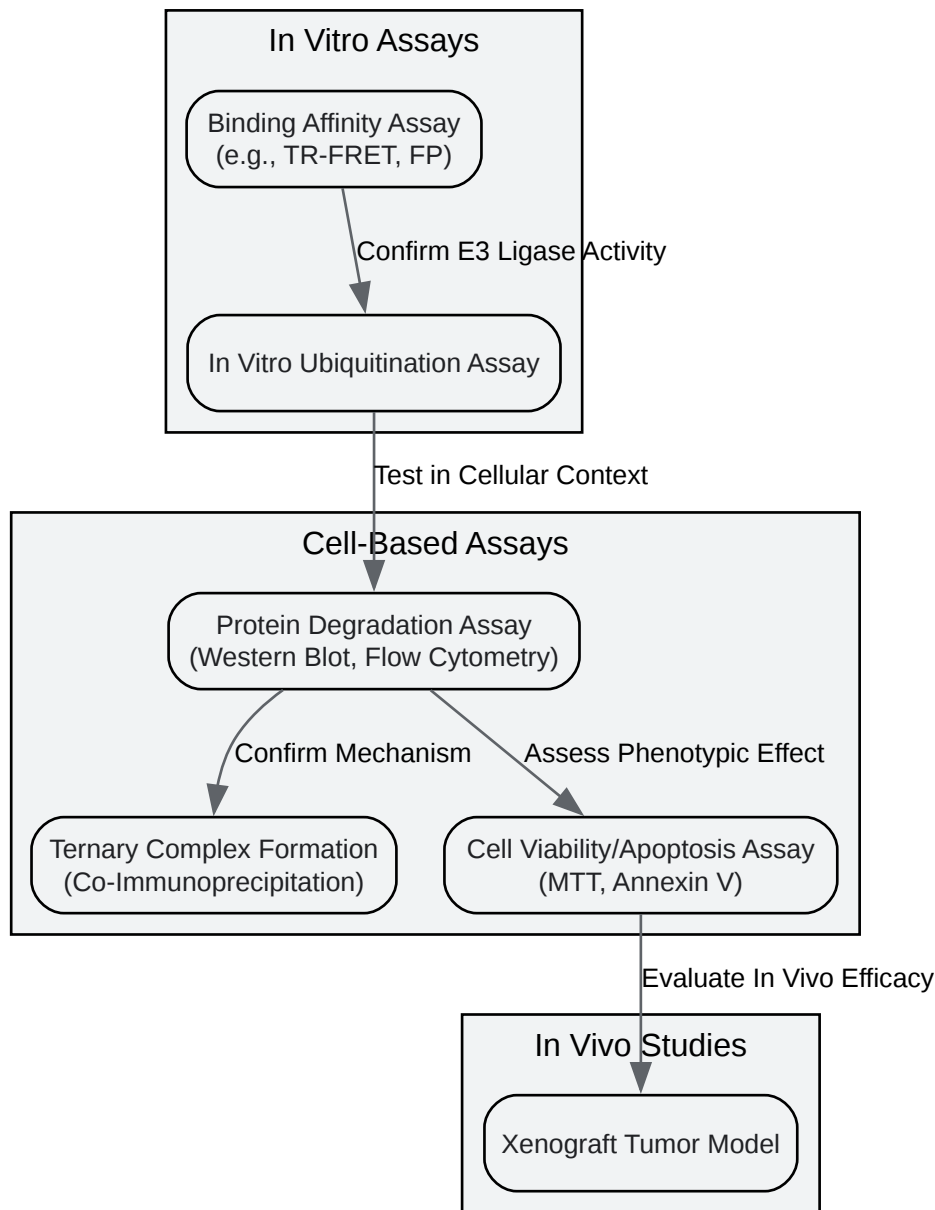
In Vitro Assays

Binding Affinity Assay (e.g., TR-FRET, FP)

Confirm E3 Ligase Activity

In Vitro Ubiquitination Assay

Test in Cellular Context

Cell-Based Assays

Protein Degradation Assay (Western Blot, Flow Cytometry)

Confirm Mechanism

Assess Phenotypic Effect

Ternary Complex Formation (Co-Immunoprecipitation)

Cell Viability/Apoptosis Assay (MTT, Annexin V)

Evaluate In Vivo Efficacy

In Vivo Studies

Xenograft Tumor Model